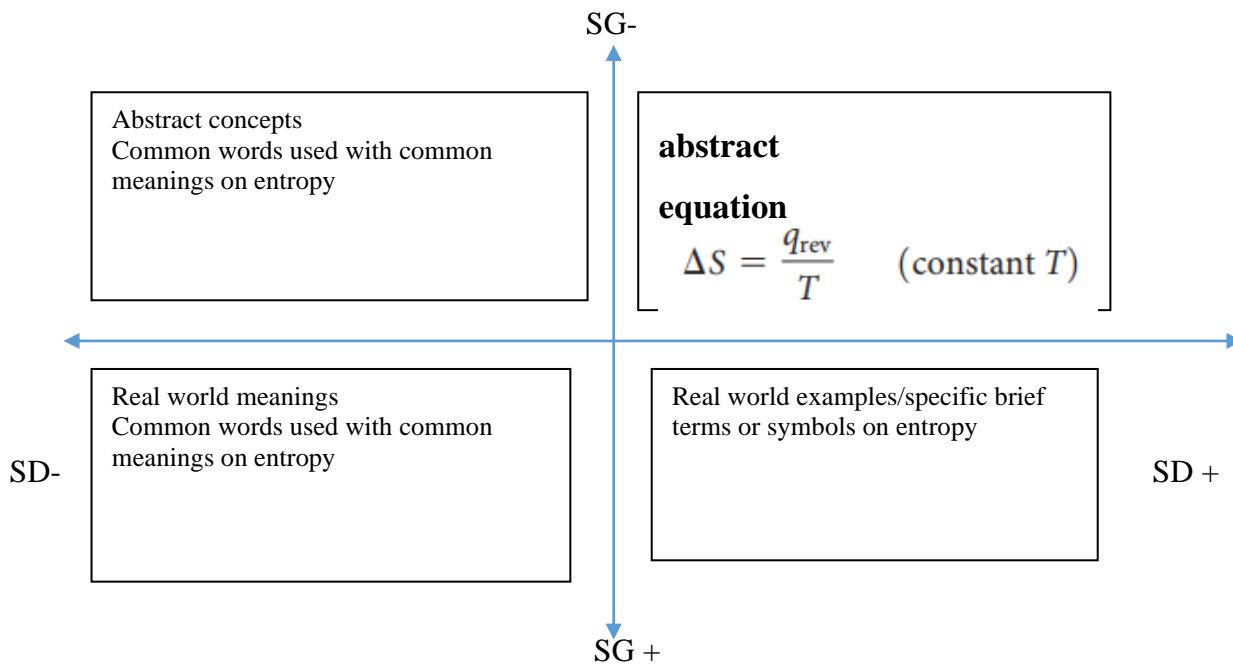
SG-

Abstract concepts
Common words used with common meanings on entropy

**abstract**

**equation**
$\Delta S = \frac{q_{\text{rev}}}{T} \quad (\text{constant } T)$

SD-

Real world meanings
Common words used with common meanings on entropy

Real world examples/specific brief terms or symbols on entropy

SD +

SG +